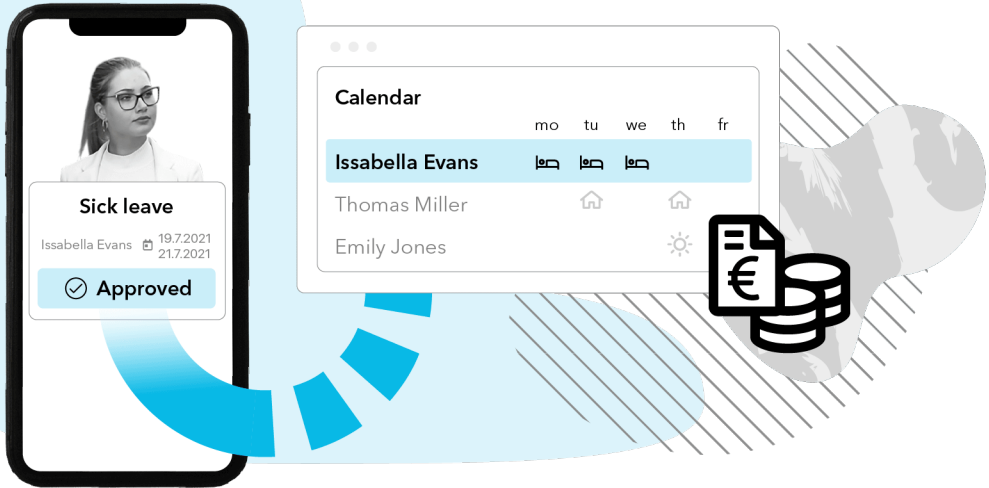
Sick leave

Issabella Evans 19.7.2021 21.7.2021

Approved

Calendar

| | mo | tu | we | th | fr |
|---|---|---|---|---|---|
| Issabella Evans | | | | | |
| Thomas Miller | | | | | |
| Emily Jones | | | | | |

€